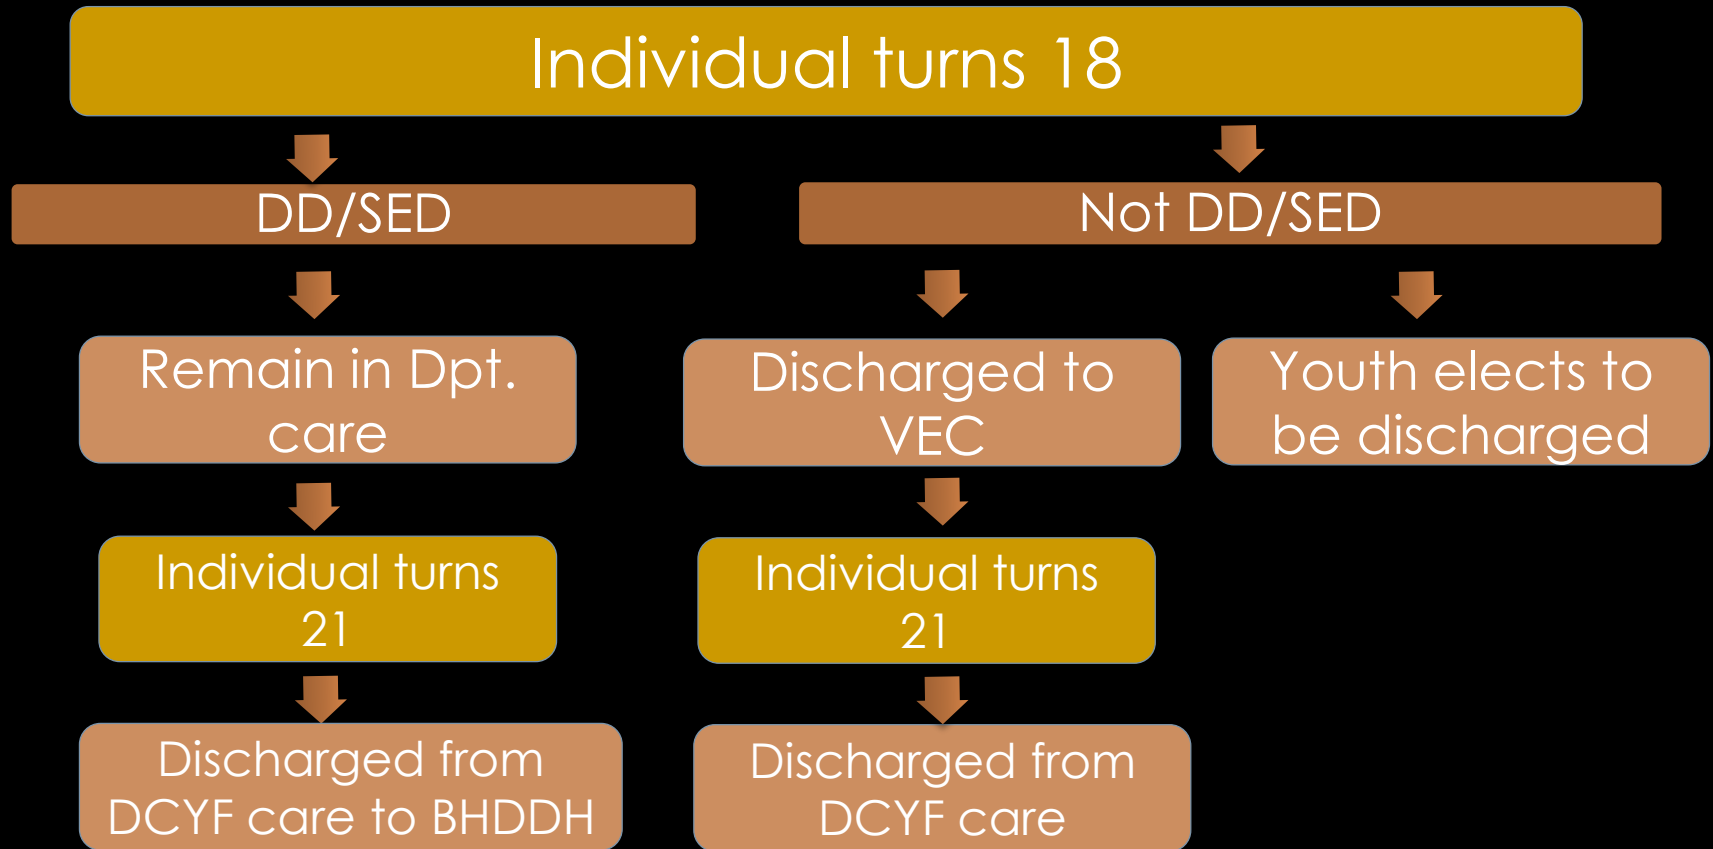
Individual turns 18

DD/SED

Remain in Dpt. care

Individual turns 21

Discharged from DCYF care to BHDDH

Not DD/SED

Discharged to VEC

Individual turns 21

Discharged from DCYF care

Youth elects to be discharged